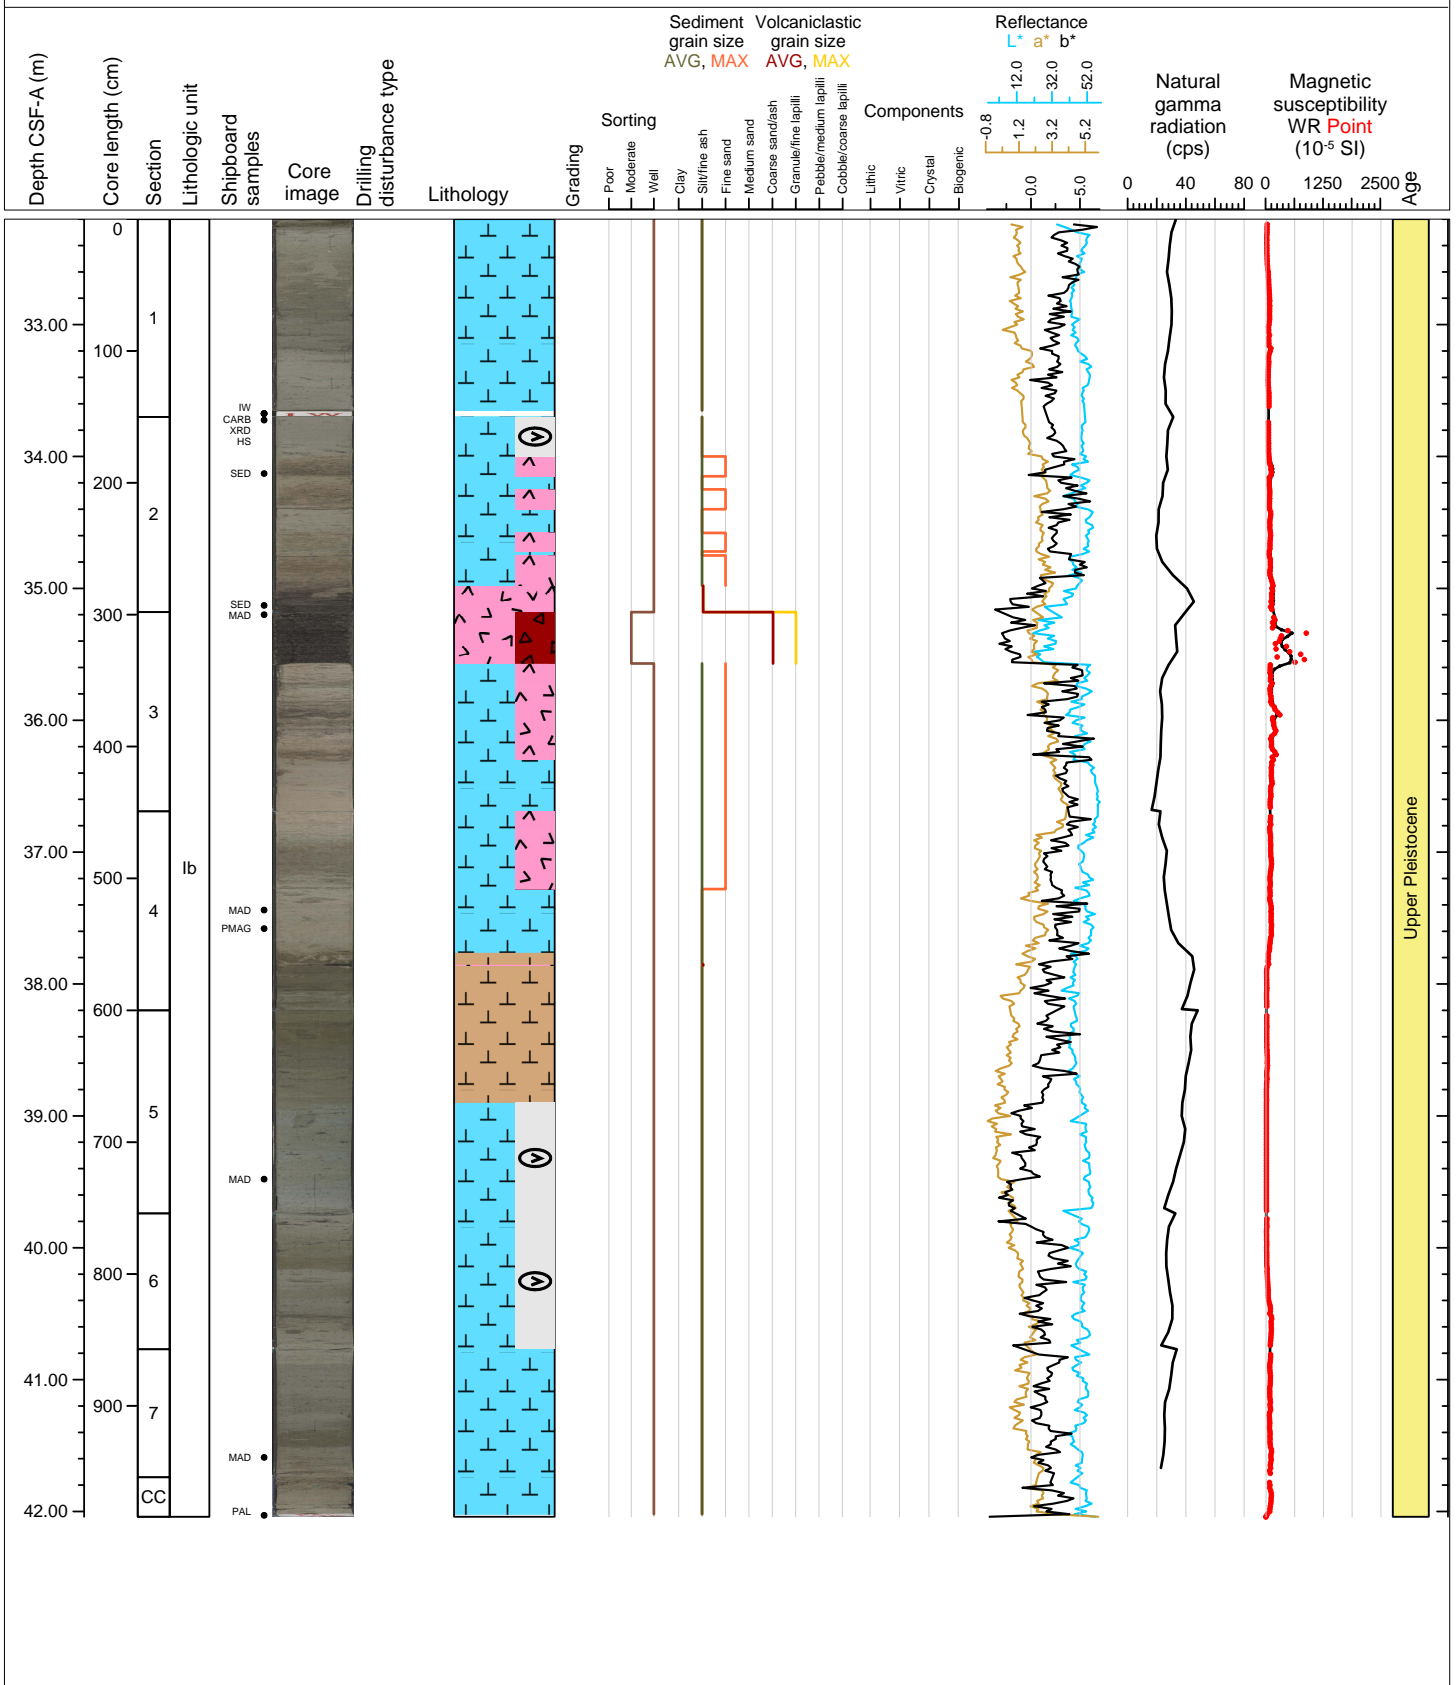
Depth CSF-A (m)
Core length (cm)
Section
Lithologic unit
Shipboard samples
Core image
Drilling disturbance type
Lithology
Grading
Sorting
Poor
Moderate
Well
Sediment grain size AVG, MAX
Volcaniclastic grain size AVG, MAX
Clay
Silt/fine ash
Fine sand
Medium sand
Coarse sand/ash
Granule/fine lapilli
Pebble/medium lapilli
Cobble/coarse lapilli
Components
Lithic
Vitric
Crystal
Biogenic
Reflectance L* a* b*
12.0
32.0
52.0
−0.8
1.2
3.2
5.2
0.0
5.0
Natural gamma radiation (cps)
0
40
80
Magnetic susceptibility WR Point ($10^{-5}$ SI)
0
1250
2500
Age

0
33.00
100
1
IW
CARB
XRD
HS
34.00
SED
200
2
35.00
SED
MAD
300
3
36.00
400
37.00
Ib
500
4
MAD
PMAG
38.00
600
39.00
5
700
MAD
40.00
800
6
41.00
900
7
MAD
CC
42.00
PAL
Upper Pleistocene